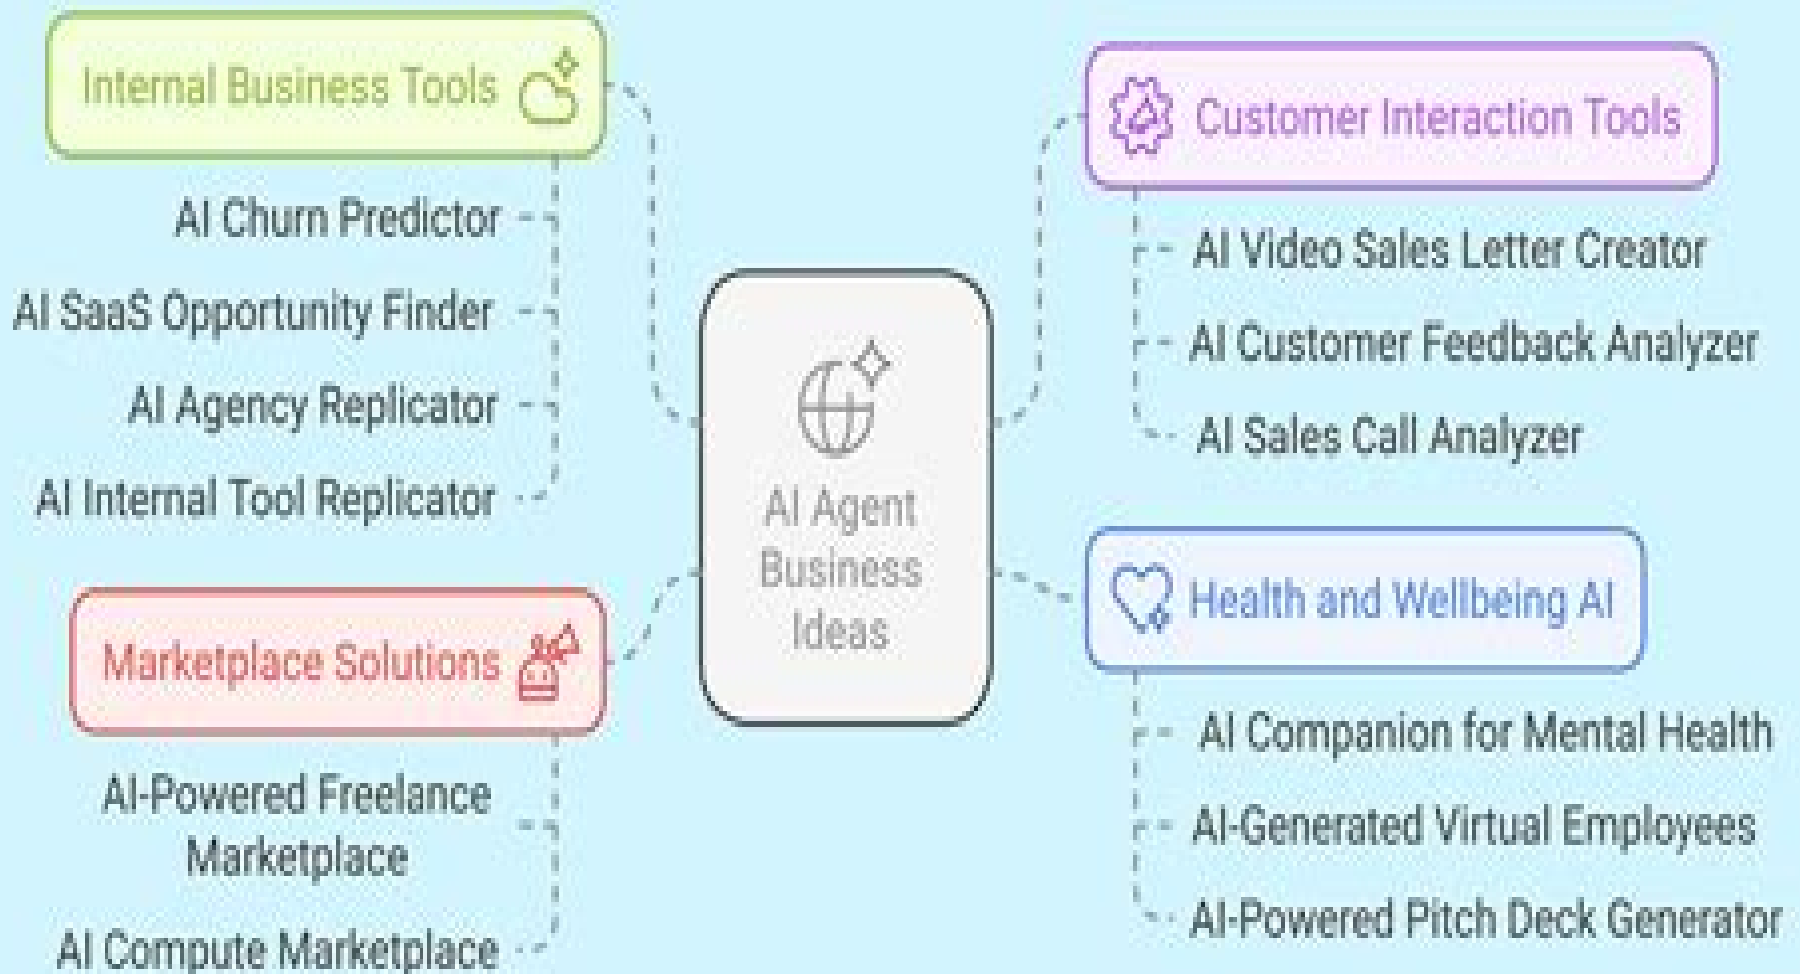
AI Agent Business Ideas

Internal Business Tools

AI Churn Predictor

AI SaaS Opportunity Finder

AI Agency Replicator

AI Internal Tool Replicator

Marketplace Solutions

AI-Powered Freelance Marketplace

AI Compute Marketplace

Customer Interaction Tools

AI Video Sales Letter Creator

AI Customer Feedback Analyzer

AI Sales Call Analyzer

Health and Wellbeing AI

AI Companion for Mental Health

AI-Generated Virtual Employees

AI-Powered Pitch Deck Generator